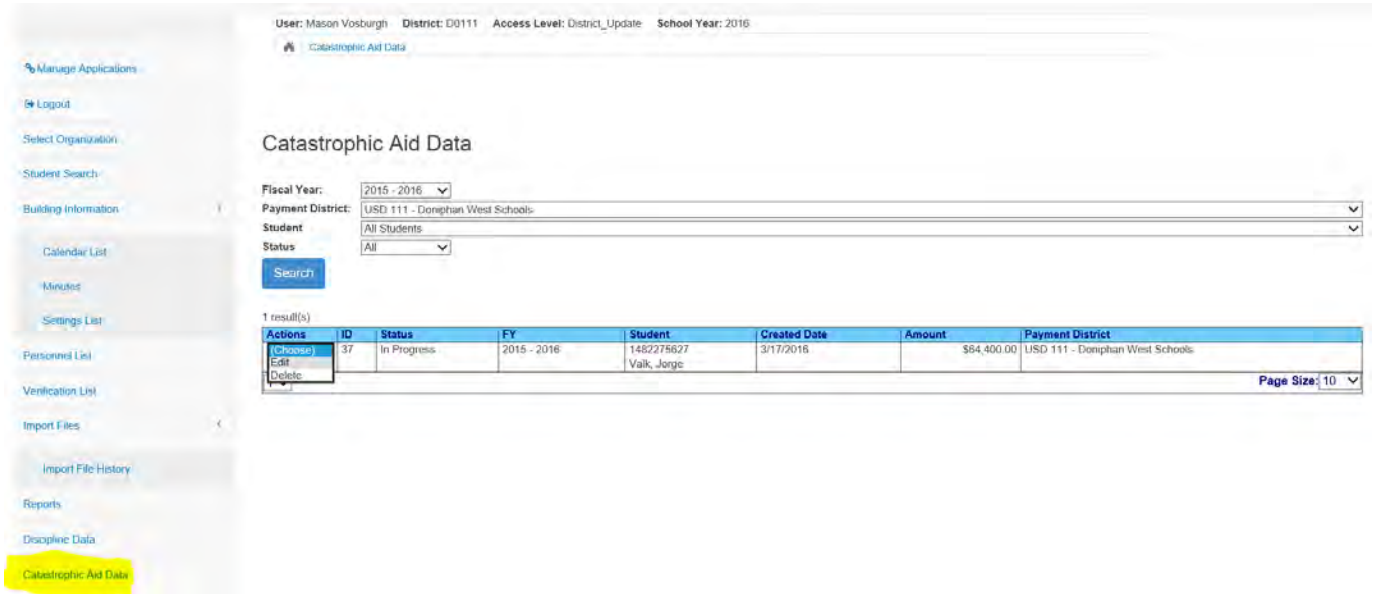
User: Mason Vosburgh District: D0111 Access Level: District_Update School Year: 2016

Catastrophic Aid Data

Manage Applications

Logout

Select Organization

Student Search

Building Information

Calendar List

Minutes

Settings List

Personnel List

Verification List

Import Files

Import File History

Reports

Discipline Data

Catastrophic Aid Data

Catastrophic Aid Data

Fiscal Year: 2015 - 2016
Payment District: USD 111 - Doniphan West Schools
Student All Students
Status All

Search

1 result(s)

| Actions | ID | Status | FY | Student | Created Date | Amount | Payment District |
|---|---|---|---|---|---|---|---|
| (Choose) Edit Delete | 37 | In Progress | 2015 - 2016 | 1482275627 Valk, Jorge | 3/17/2016 | $64,400.00 | USD 111 - Doniphan West Schools |

Page Size: 10